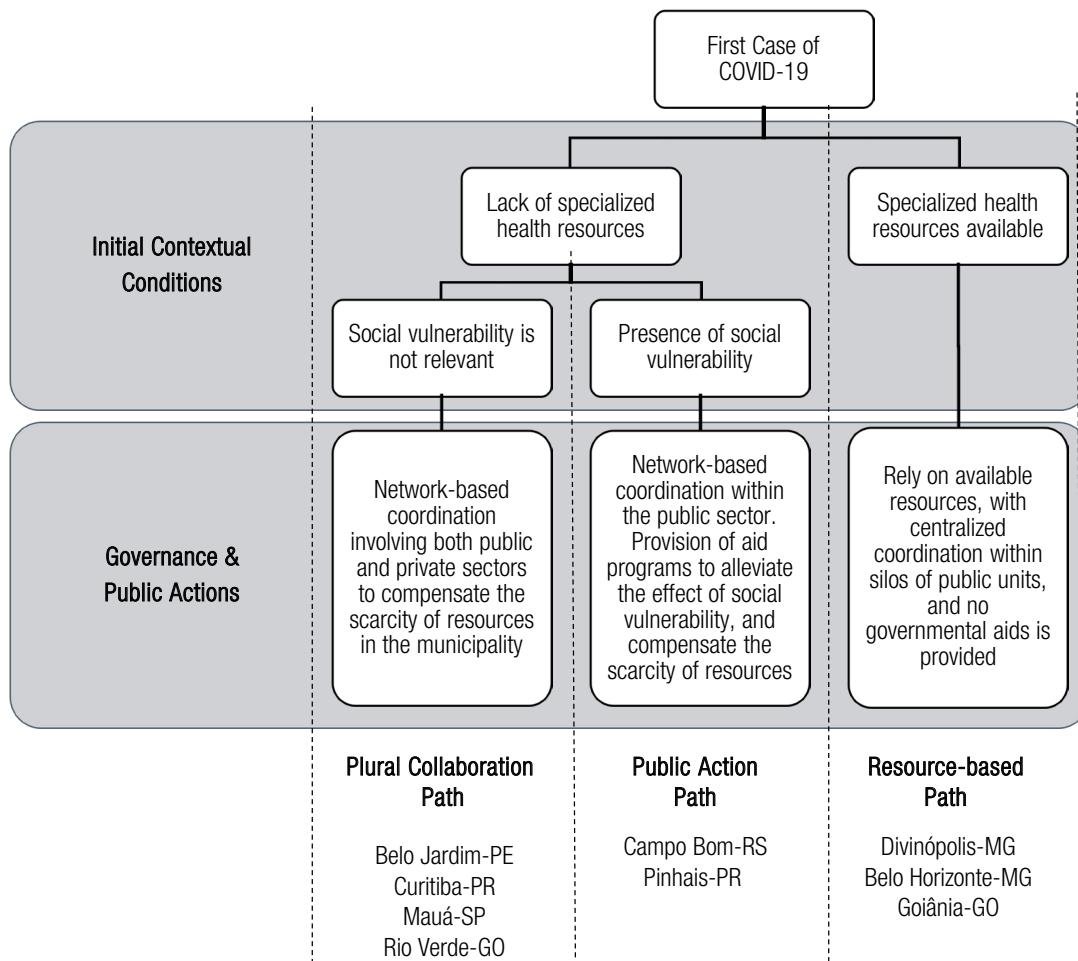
First Case of COVID-19

Initial Contextual Conditions

Lack of specialized health resources

Specialized health resources available

Social vulnerability is not relevant

Presence of social vulnerability

Governance & Public Actions

Network-based coordination involving both public and private sectors to compensate the scarcity of resources in the municipality

Network-based coordination within the public sector. Provision of aid programs to alleviate the effect of social vulnerability, and compensate the scarcity of resources

Rely on available resources, with centralized coordination within silos of public units, and no governmental aids is provided

Plural Collaboration Path

Belo Jardim-PE
Curitiba-PR
Mauá-SP
Rio Verde-GO

Public Action Path

Campo Bom-RS
Pinhais-PR

Resource-based Path

Divinópolis-MG
Belo Horizonte-MG
Goiânia-GO